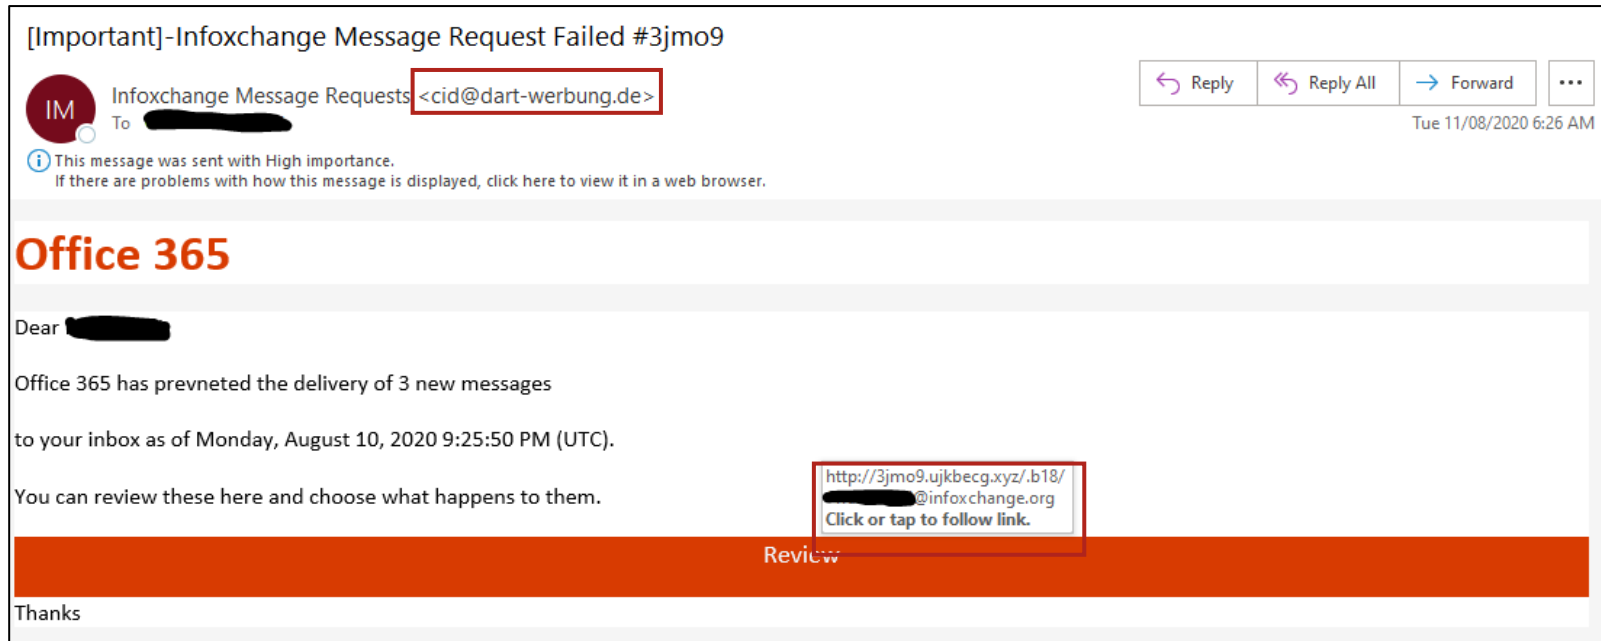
[Important]-Infoxchange Message Request Failed #3jmo9

IM

Infoxchange Message Requests <cid@dart-werbung.de>

To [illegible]

Reply | Reply All | Forward | ...

Tue 11/08/2020 6:26 AM

This message was sent with High importance.
If there are problems with how this message is displayed, click here to view it in a web browser.

Office 365

Dear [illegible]

Office 365 has prevneted the delivery of 3 new messages

to your inbox as of Monday, August 10, 2020 9:25:50 PM (UTC).

You can review these here and choose what happens to them.

http://3jmo9.ujkbecg.xyz/.b18/
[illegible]@infoxchange.org
Click or tap to follow link.

Review

Thanks